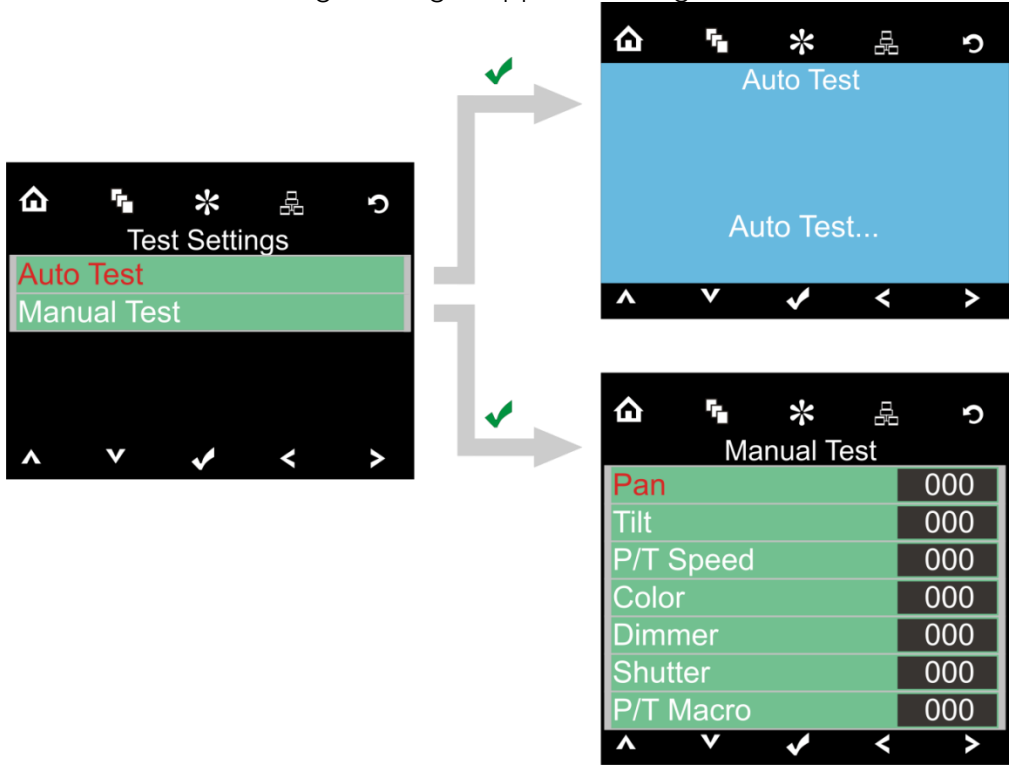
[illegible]

Test Settings
Auto Test
Manual Test

Auto Test

Auto Test...

Manual Test

| Pan | 000 |
|---|---|
| Tilt | 000 |
| P/T Speed | 000 |
| Color | 000 |
| Dimmer | 000 |
| Shutter | 000 |
| P/T Macro | 000 |